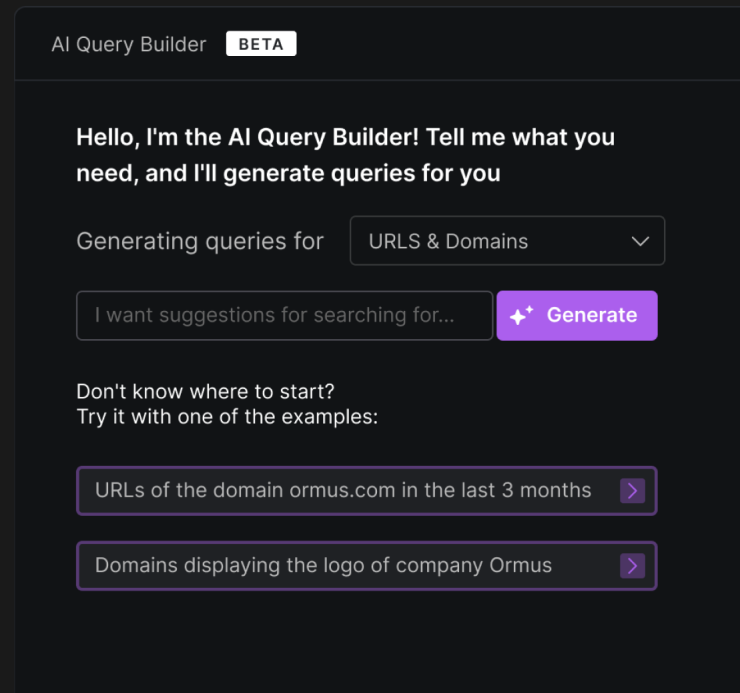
AI Query Builder BETA

Hello, I'm the AI Query Builder! Tell me what you need, and I'll generate queries for you

Generating queries for URLS & Domains

I want suggestions for searching for...

Generate

Don't know where to start?
Try it with one of the examples:

URLs of the domain ormus.com in the last 3 months

Domains displaying the logo of company Ormus